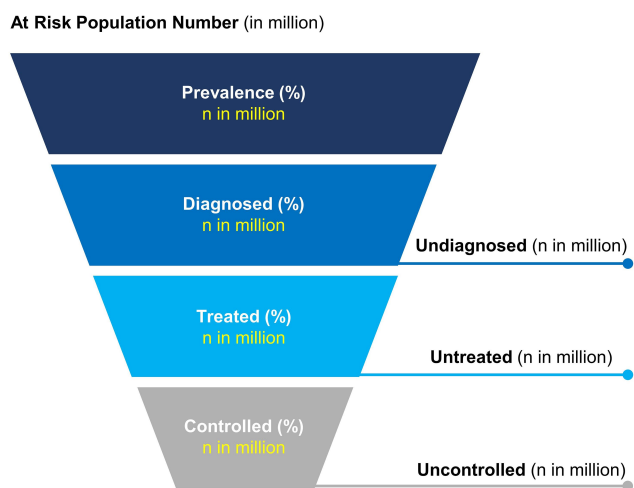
**At Risk Population Number** (in million)

Prevalence (%)
n in million

Diagnosed (%)
n in million

**Undiagnosed** (n in million)

Treated (%)
n in million

**Untreated** (n in million)

Controlled (%)
n in million

**Uncontrolled** (n in million)